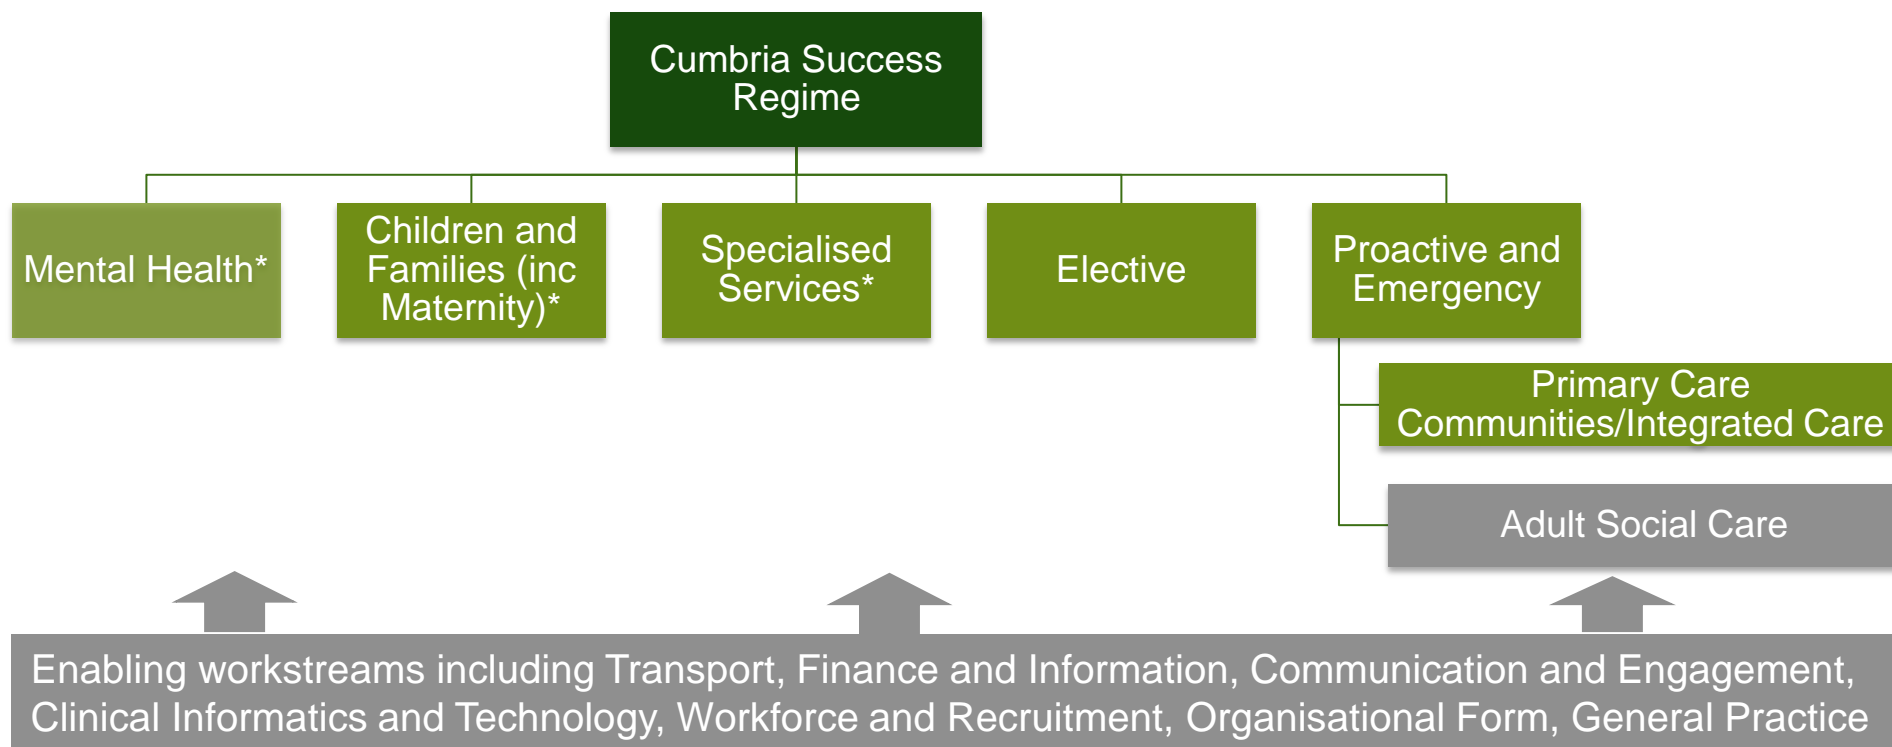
Cumbria Success Regime

Mental Health*

Children and Families (inc Maternity)*

Specialised Services*

Elective

Proactive and Emergency

Primary Care Communities/Integrated Care

Adult Social Care

Enabling workstreams including Transport, Finance and Information, Communication and Engagement, Clinical Informatics and Technology, Workforce and Recruitment, Organisational Form, General Practice